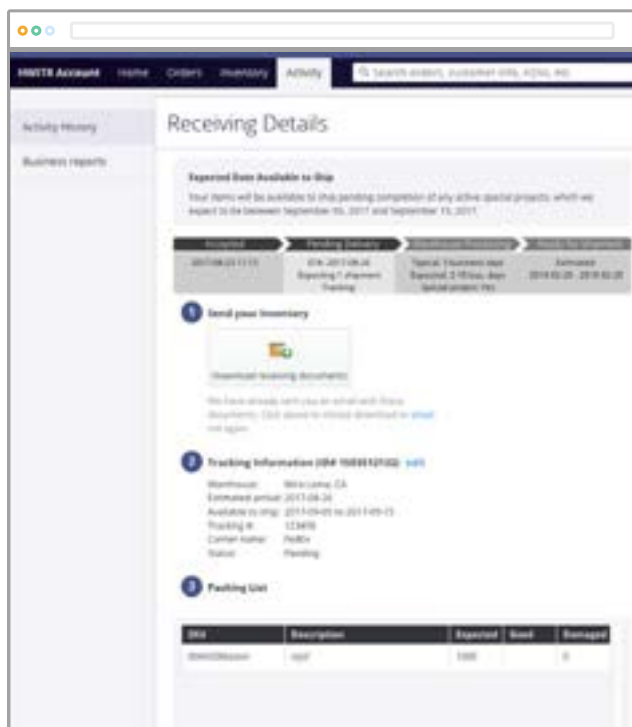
ShipBob Account Home Orders Inventory Activity Search orders, customer info, SKUs, etc.

Activity History

Business reports

Receiving Details

Expected Date Available to Ship

Your items will be available to ship pending completion of any active special projects, which we expect to be between September 05, 2017 and September 15, 2017.

Accepted | Pending Delivery | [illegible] | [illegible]

2017-08-23 11:13 | ETA: 2017-08-26 Expecting 1 shipment Tracking | Typical: 3 business days Expected: 2-10 bus. days Special project: Yes | Estimated 2018-05-28 - 2018-05-28

1 Send your Inventory

Download receiving documents

We have already sent you an email with these documents. Click above to initiate download or email me again.

2 Tracking Information (ID# 1503512132) edit

Warehouse: Mira Loma, CA
Estimated arrival: 2017-08-26
Available to ship: 2017-09-05 to 2017-09-15
Tracking #: 123456
Carrier name: FedEx
Status: Pending

3 Packing List

| SKU | Description | Expected | Good | Damaged |
|---|---|---|---|---|
| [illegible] | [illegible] | 1000 | | 0 |